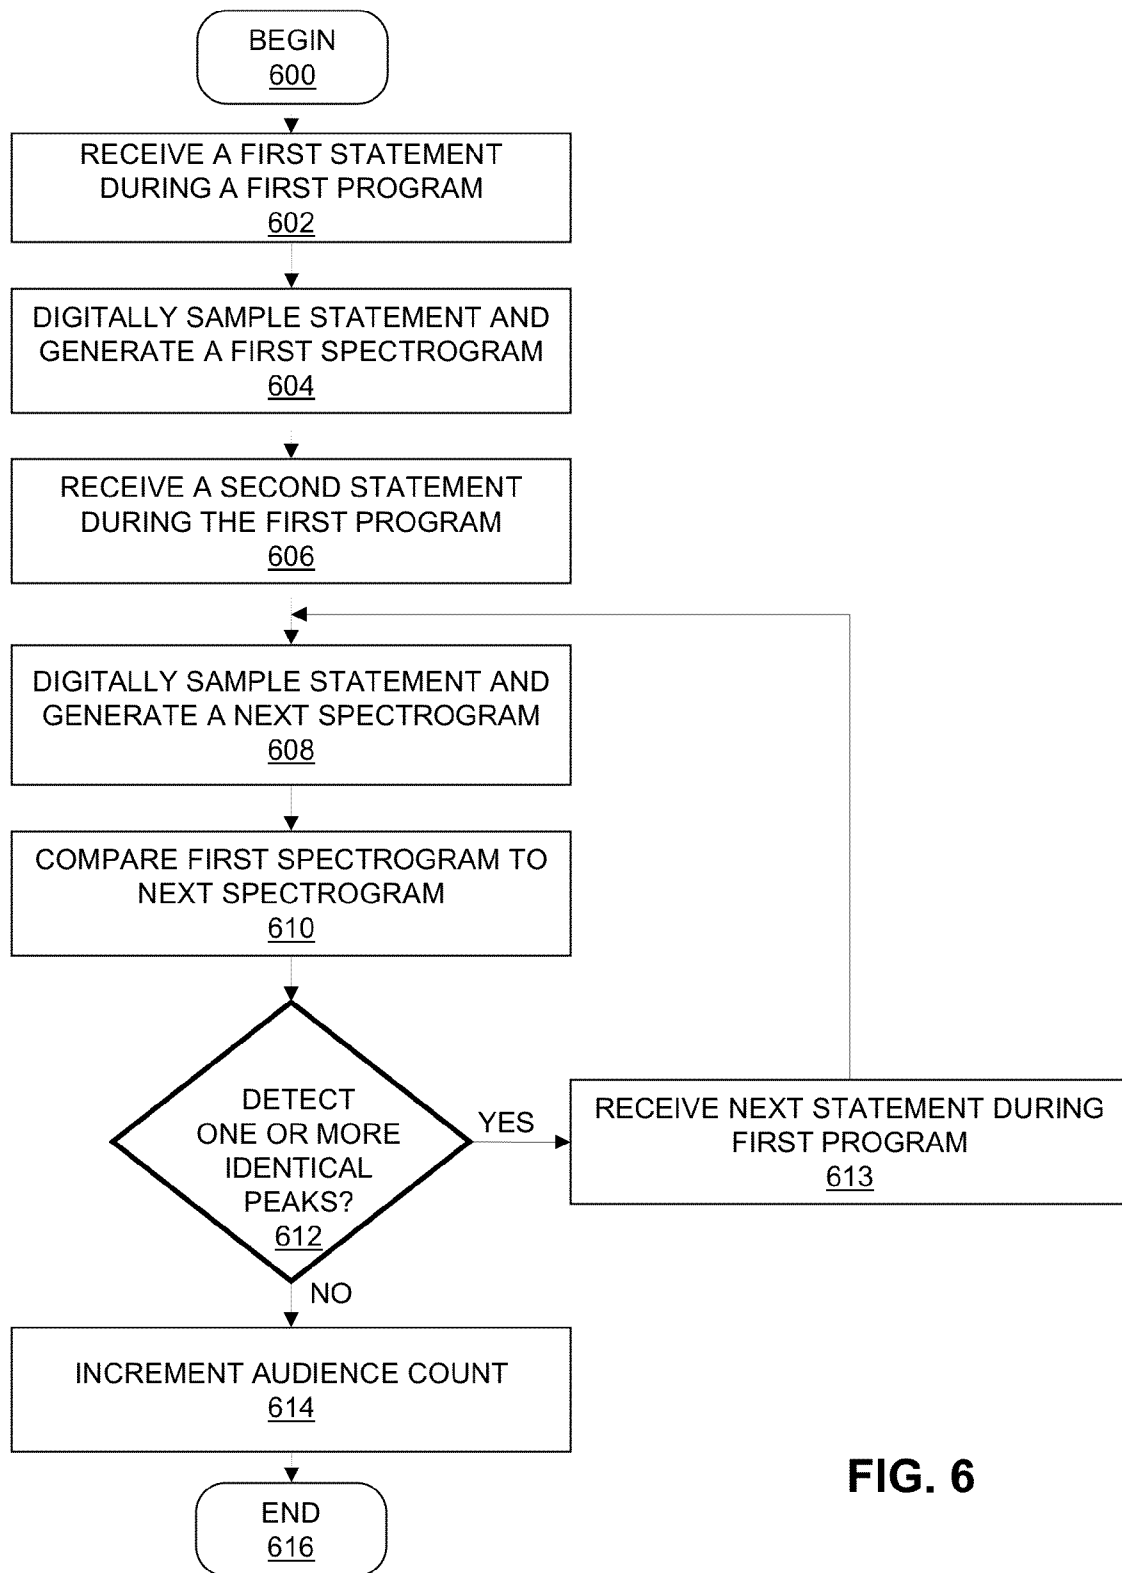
BEGIN
600

RECEIVE A FIRST STATEMENT DURING A FIRST PROGRAM
602

DIGITALLY SAMPLE STATEMENT AND GENERATE A FIRST SPECTROGRAM
604

RECEIVE A SECOND STATEMENT DURING THE FIRST PROGRAM
606

DIGITALLY SAMPLE STATEMENT AND GENERATE A NEXT SPECTROGRAM
608

COMPARE FIRST SPECTROGRAM TO NEXT SPECTROGRAM
610

DETECT ONE OR MORE IDENTICAL PEAKS?
612

YES

RECEIVE NEXT STATEMENT DURING FIRST PROGRAM
613

NO

INCREMENT AUDIENCE COUNT
614

END
616

FIG. 6